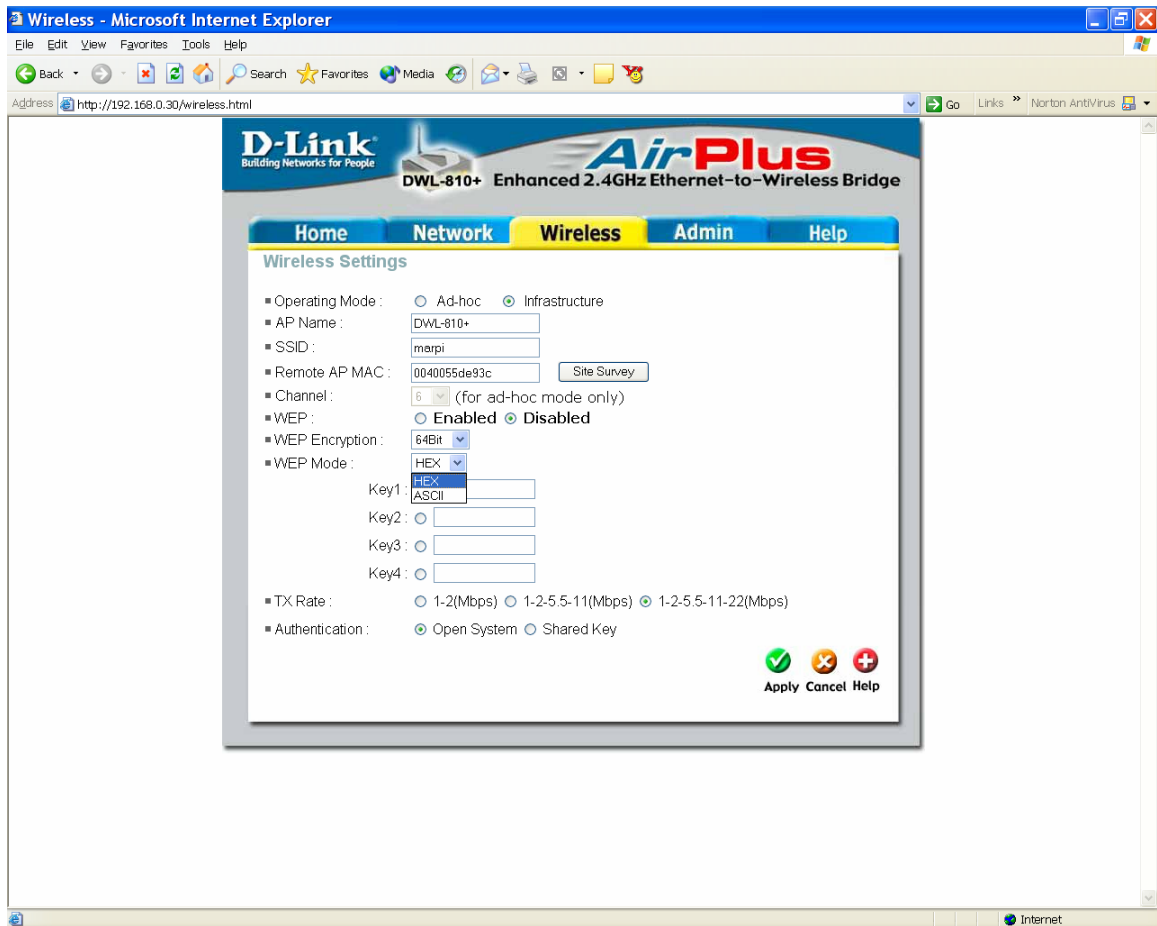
Wireless - Microsoft Internet Explorer

File Edit View Favorites Tools Help

Back Search Favorites Media

Address http://192.168.0.30/wireless.html Go Links » Norton AntiVirus

D-Link
Building Networks for People

AirPlus
DWL-810+ Enhanced 2.4GHz Ethernet-to-Wireless Bridge

Home Network Wireless Admin Help

Wireless Settings

Operating Mode : Ad-hoc Infrastructure
AP Name : DWL-810+
SSID : marpi
Remote AP MAC : 0040055de93c Site Survey
Channel : 6 (for ad-hoc mode only)
WEP : Enabled Disabled
WEP Encryption : 64Bit
WEP Mode : HEX
HEX
ASCII
Key1 :
Key2 :
Key3 :
Key4 :
TX Rate : 1-2(Mbps) 1-2-5.5-11(Mbps) 1-2-5.5-11-22(Mbps)
Authentication : Open System Shared Key

Apply Cancel Help

Internet